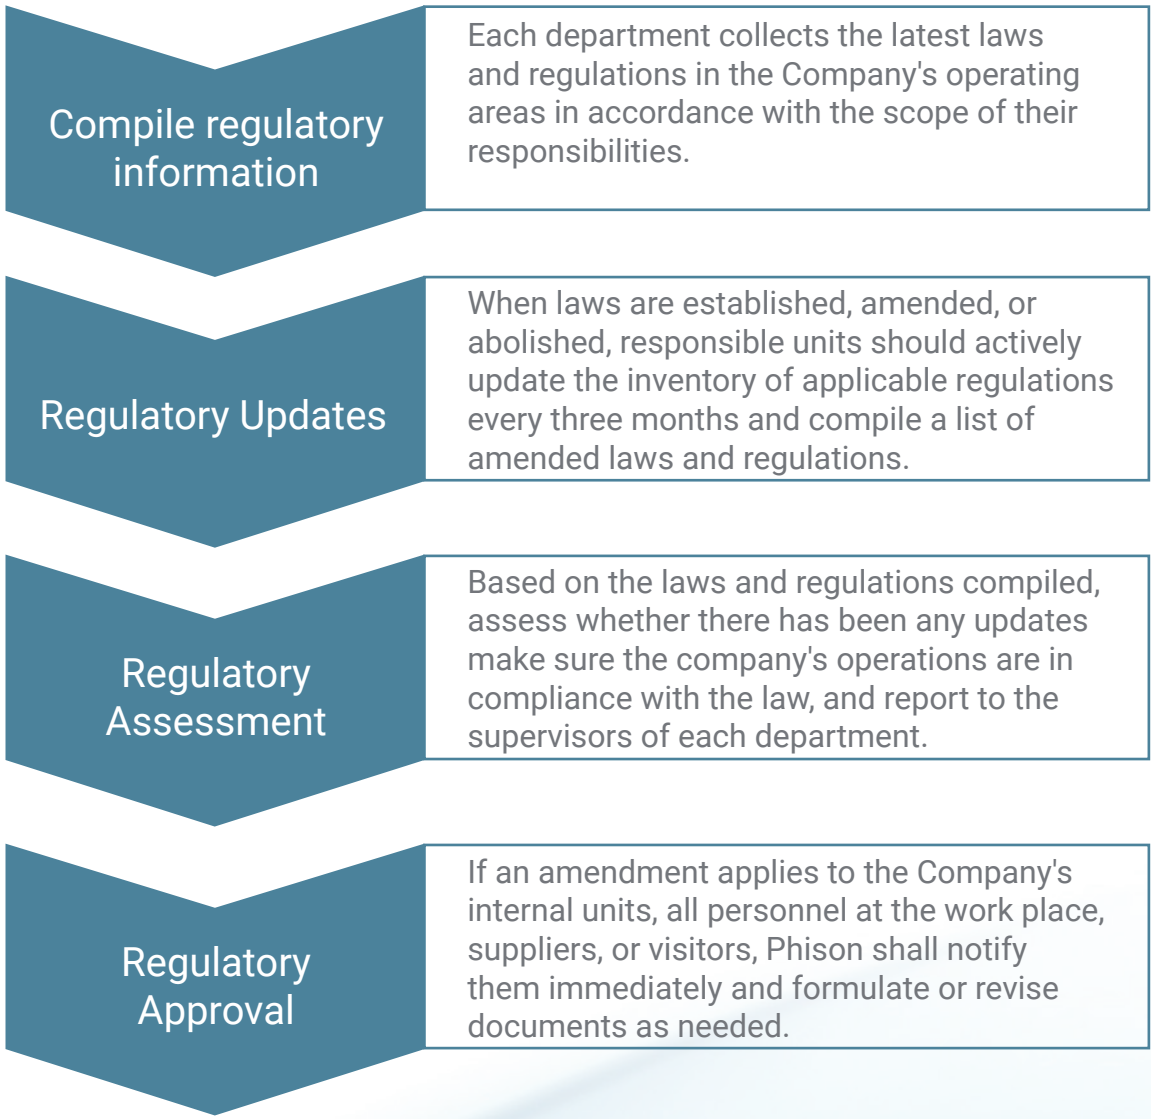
Compile regulatory information

Each department collects the latest laws and regulations in the Company's operating areas in accordance with the scope of their responsibilities.

Regulatory Updates

When laws are established, amended, or abolished, responsible units should actively update the inventory of applicable regulations every three months and compile a list of amended laws and regulations.

Regulatory Assessment

Based on the laws and regulations compiled, assess whether there has been any updates make sure the company's operations are in compliance with the law, and report to the supervisors of each department.

Regulatory Approval

If an amendment applies to the Company's internal units, all personnel at the work place, suppliers, or visitors, Phison shall notify them immediately and formulate or revise documents as needed.